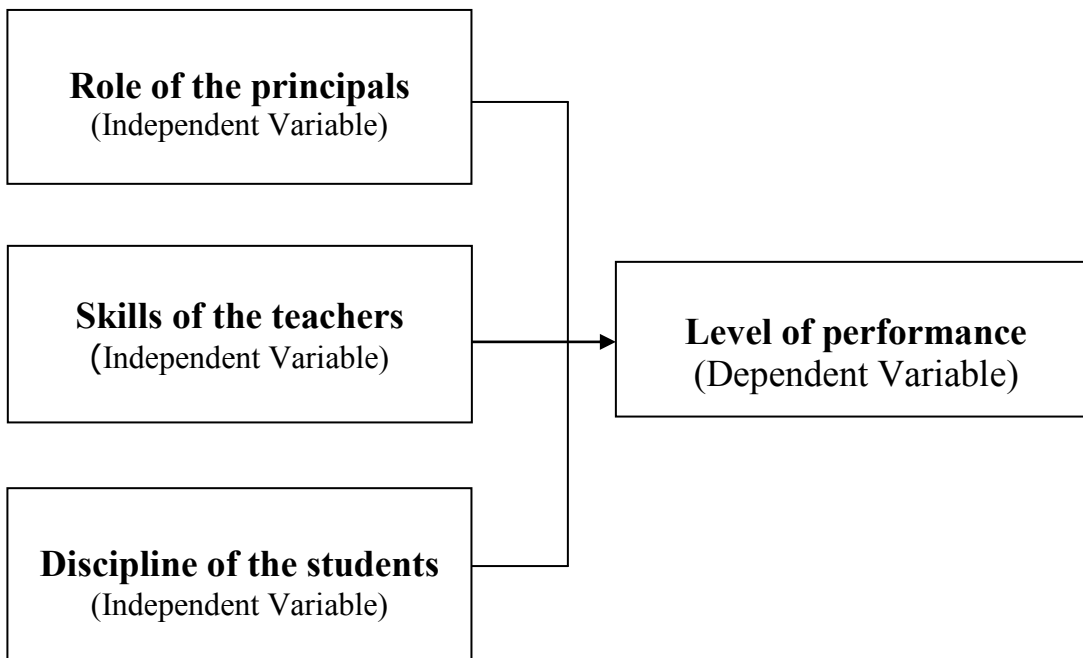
**Role of the principals**
(Independent Variable)

**Skills of the teachers**
(Independent Variable)

**Discipline of the students**
(Independent Variable)

**Level of performance**
(Dependent Variable)